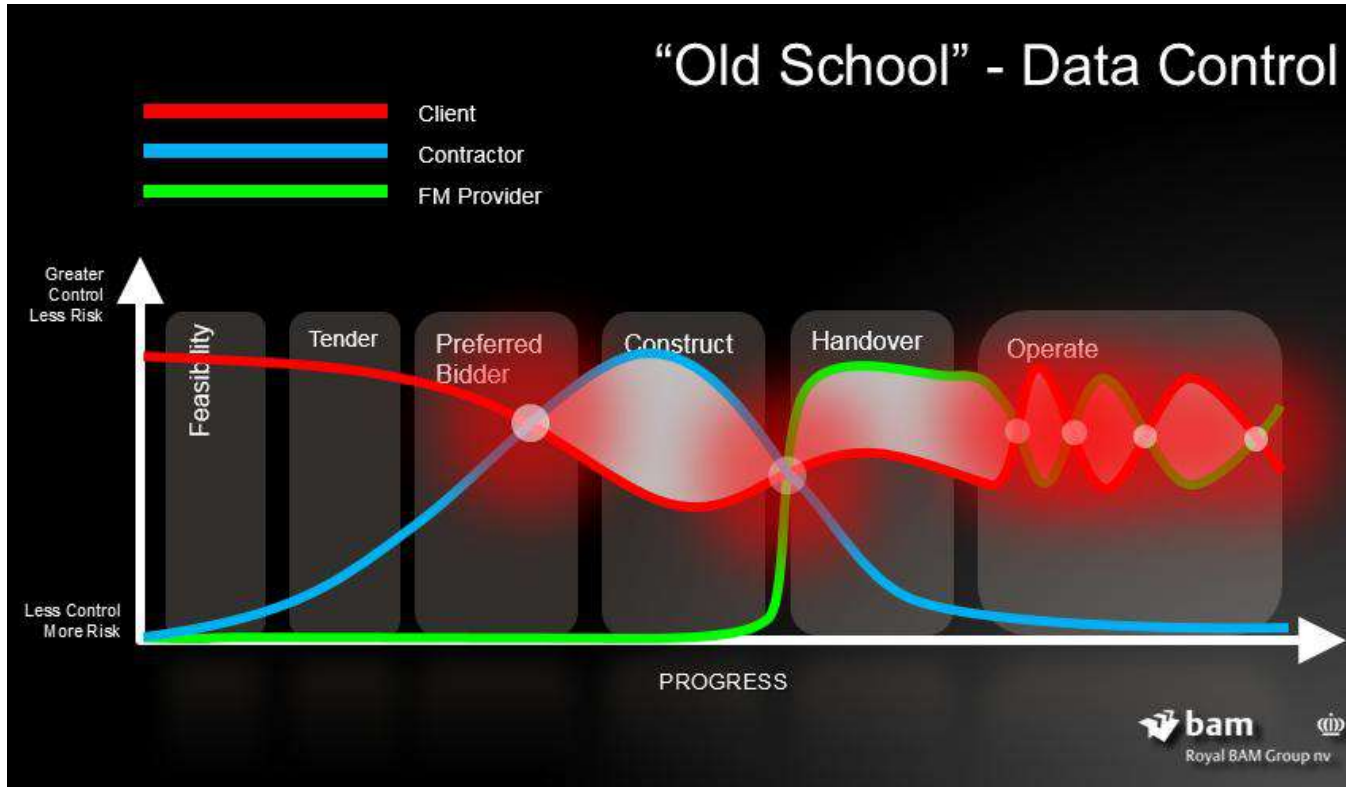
“Old School” - Data Control

Client
Contractor
FM Provider

Greater Control Less Risk

Less Control More Risk

Feasibility
Tender
Preferred Bidder
Construct
Handover
Operate

PROGRESS

bam
Royal BAM Group nv